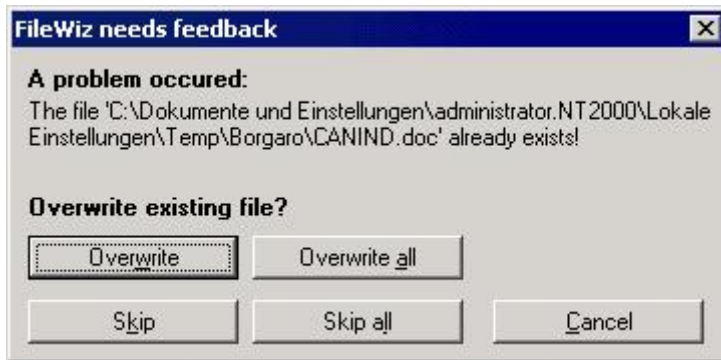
FileWiz needs feedback

A problem occured:
The file 'C:\Dokumente und Einstellungen\administrator.NT2000\Lokale Einstellungen\Temp\Borgaro\CANIND.doc' already exists!

Overwrite existing file?

Overwrite

Overwrite all

Skip

Skip all

Cancel